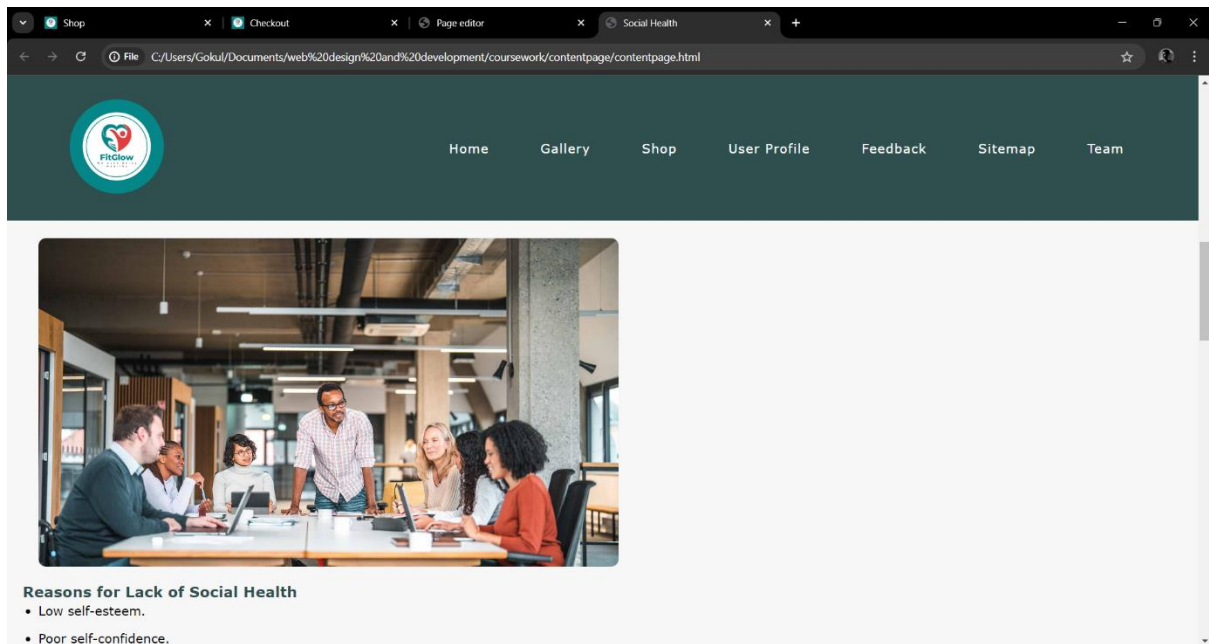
Shop
Checkout
Page editor
Social Health
File C:/Users/Gokul/Documents/web%20design%20and%20development/coursework/contentpage/contentpage.html

FitGlow

Home Gallery Shop User Profile Feedback Sitemap Team

Reasons for Lack of Social Health
• Low self-esteem.
• Poor self-confidence.